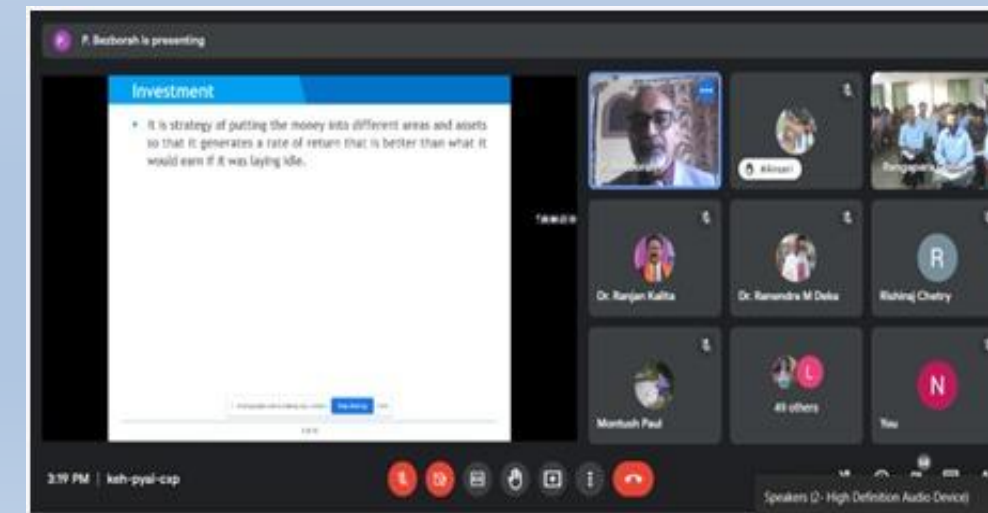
P. Bezborah is presenting

Investment

• It is strategy of putting the money into different areas and assets so that it generates a rate of return that is better than what it would earn if it was laying idle.

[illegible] Stop sharing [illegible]

Alinsari

Dr. Ranjan Kalita

Dr. Ranendra M Deka

R

Rishiraj Chetry

Montush Paul

L

49 others

N

You

3:19 PM | keh-pyai-cap

Speakers (2- High Definition Audio Device)